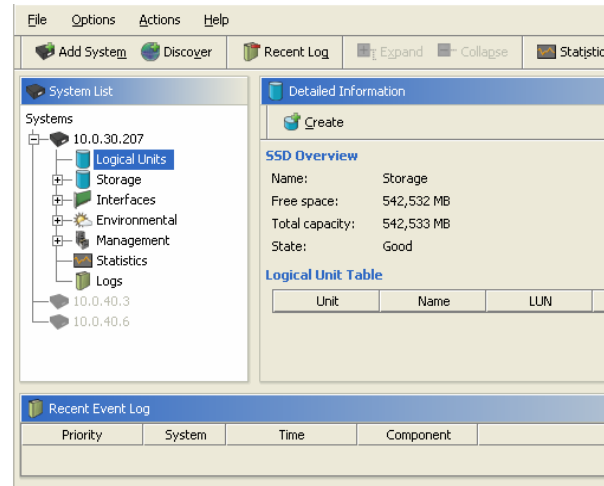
File Options Actions Help

Add System Discover Recent Log Expand Collapse Statistic

System List

Systems
10.0.30.207
Logical Units
Storage
Interfaces
Environmental
Management
Statistics
Logs
10.0.40.3
10.0.40.6

Detailed Information

Create

SSD Overview

Name: Storage
Free space: 542,532 MB
Total capacity: 542,533 MB
State: Good

Logical Unit Table

| Unit | Name | LUN |
|---|---|---|

Recent Event Log

| Priority | System | Time | Component |
|---|---|---|---|